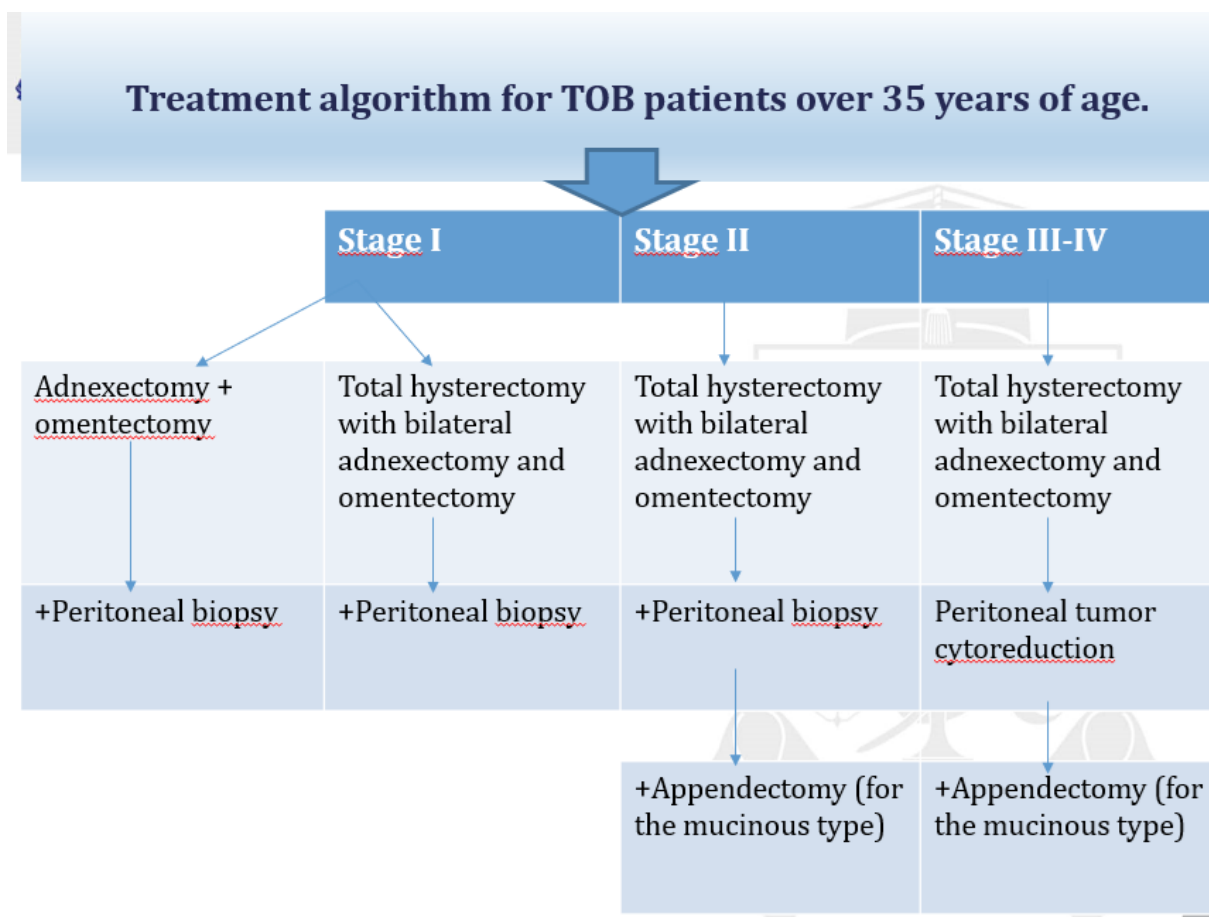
Treatment algorithm for TOB patients over 35 years of age.

| | Stage I | Stage II | Stage III-IV |
|---|---|---|---|
| Adnexectomy + omentectomy | Total hysterectomy with bilateral adnexectomy and omentectomy | Total hysterectomy with bilateral adnexectomy and omentectomy | Total hysterectomy with bilateral adnexectomy and omentectomy |
| +Peritoneal biopsy | +Peritoneal biopsy | +Peritoneal biopsy | Peritoneal tumor cytoreduction |
| | | +Appendectomy (for the mucinous type) | +Appendectomy (for the mucinous type) |